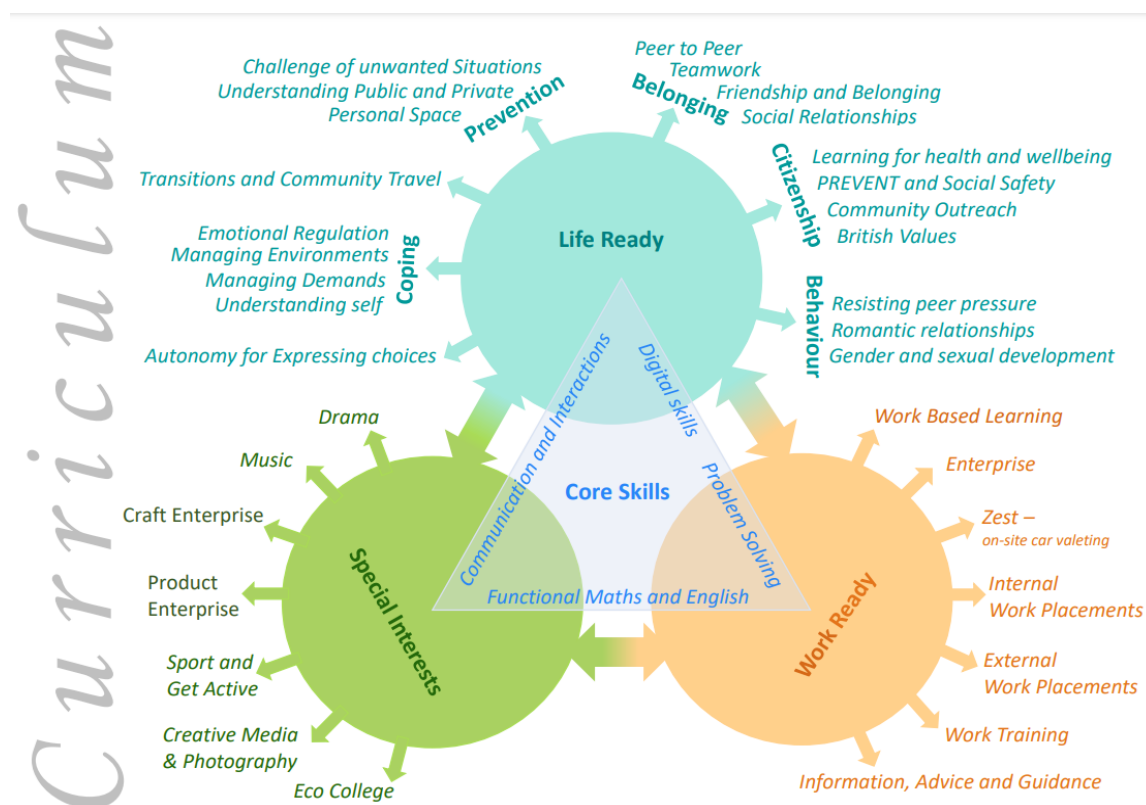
Curriculum

Challenge of unwanted Situations
Understanding Public and Private
Personal Space
Prevention

Peer to Peer
Teamwork
Belonging
Friendship and Belonging
Social Relationships

Citizenship
Learning for health and wellbeing
PREVENT and Social Safety
Community Outreach
British Values

Transitions and Community Travel

Coping
Emotional Regulation
Managing Environments
Managing Demands
Understanding self

Life Ready

Behaviour
Resisting peer pressure
Romantic relationships
Gender and sexual development

Autonomy for Expressing choices

Communication and Interactions
Digital skills
Core Skills
Problem Solving
Functional Maths and English

Drama
Music
Craft Enterprise
Product Enterprise
Sport and Get Active
Creative Media & Photography
Eco College

Special Interests

Work Based Learning
Enterprise
Zest – on-site car valeting
Internal Work Placements
External Work Placements
Work Training
Information, Advice and Guidance

Work Ready